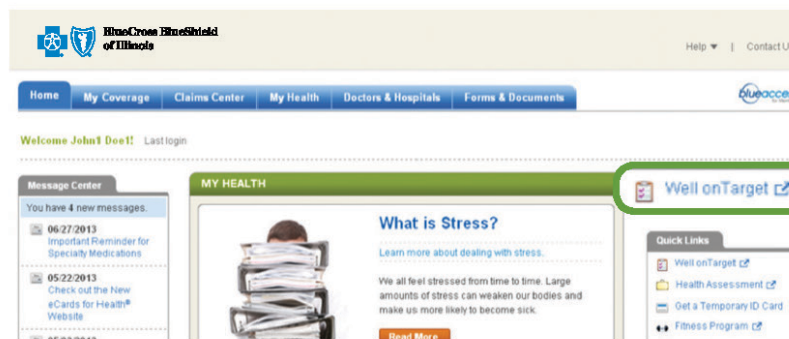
BlueCross BlueShield of Illinois

Help ▼ | Contact U

Home | My Coverage | Claims Center | My Health | Doctors & Hospitals | Forms & Documents

blueacce

Welcome John1 Doe1! Last login

Message Center

You have 4 new messages.

06/27/2013
Important Reminder for Specialty Medications

05/22/2013
Check out the New eCards for Health® Website

MY HEALTH

What is Stress?

Learn more about dealing with stress.

We all feel stressed from time to time. Large amounts of stress can weaken our bodies and make us more likely to become sick.

Read More

Well onTarget

Quick Links

Well onTarget

Health Assessment

Get a Temporary ID Card

Fitness Program